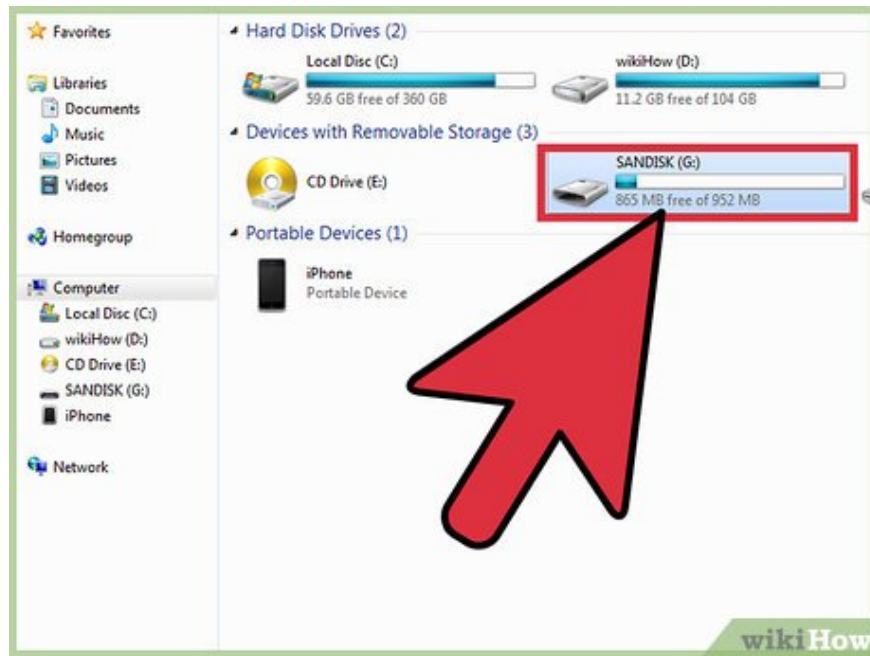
Favorites

Libraries
Documents
Music
Pictures
Videos

Homegroup

Computer
Local Disc (C:)
wikiHow (D:)
CD Drive (E:)
SANDISK (G:)
iPhone

Network

Hard Disk Drives (2)

Local Disc (C:)
59.6 GB free of 360 GB

wikiHow (D:)
11.2 GB free of 104 GB

Devices with Removable Storage (3)

CD Drive (E:)

SANDISK (G:)
865 MB free of 952 MB

Portable Devices (1)

iPhone
Portable Device

wikiHow